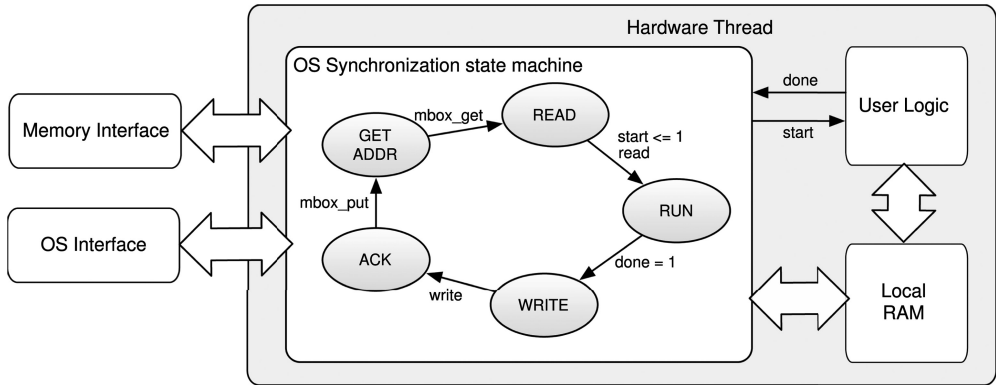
Hardware Thread

OS Synchronization state machine

Memory Interface

OS Interface

GET ADDR

mbox_get

READ

start <= 1
read

RUN

done = 1

WRITE

write

ACK

mbox_put

done

start

User Logic

Local RAM